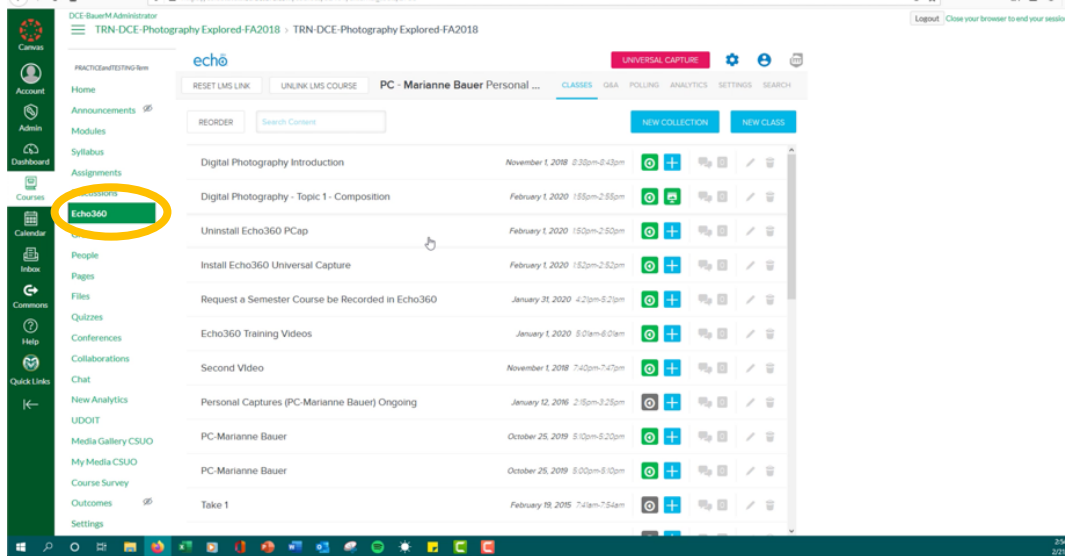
Canvas

Account

Admin

Dashboard

Courses

Calendar

Inbox

Commons

Help

Quick Links

DCE-BauerM Administrator

TRN-DCE-Photography Explored-FA2018 > TRN-DCE-Photography Explored-FA2018

Logout Close your browser to end your sessio

PRACTICEandTESTING-Term

Home

Announcements

Modules

Syllabus

Assignments

Discussions

Echo360

Gr

People

Pages

Files

Quizzes

Conferences

Collaborations

Chat

New Analytics

UDOIT

Media Gallery CSUO

My Media CSUO

Course Survey

Outcomes

Settings

echo

UNIVERSAL CAPTURE

RESET LMS LINK

UNLINK LMS COURSE

PC - Marianne Bauer Personal ...

CLASSES Q&A POLLING ANALYTICS SETTINGS SEARCH

REORDER

Search Content

NEW COLLECTION

NEW CLASS

| | |
|---|---|
| Digital Photography Introduction | November 1, 2018 8:30pm-8:43pm |
| Digital Photography - Topic 1 - Composition | February 1, 2020 1:55pm-2:55pm |
| Uninstall Echo360 PCap | February 1, 2020 1:50pm-2:50pm |
| Install Echo360 Universal Capture | February 1, 2020 1:52pm-2:52pm |
| Request a Semester Course be Recorded in Echo360 | January 31, 2020 4:21pm-5:21pm |
| Echo360 Training Videos | January 1, 2020 5:01am-6:01am |
| Second Video | November 1, 2018 7:40pm-7:47pm |
| Personal Captures (PC-Marianne Bauer) Ongoing | January 12, 2016 2:16pm-3:25pm |
| PC-Marianne Bauer | October 25, 2019 5:10pm-5:20pm |
| PC-Marianne Bauer | October 25, 2019 5:00pm-5:10pm |
| Take 1 | February 19, 2015 7:41am-7:54am |